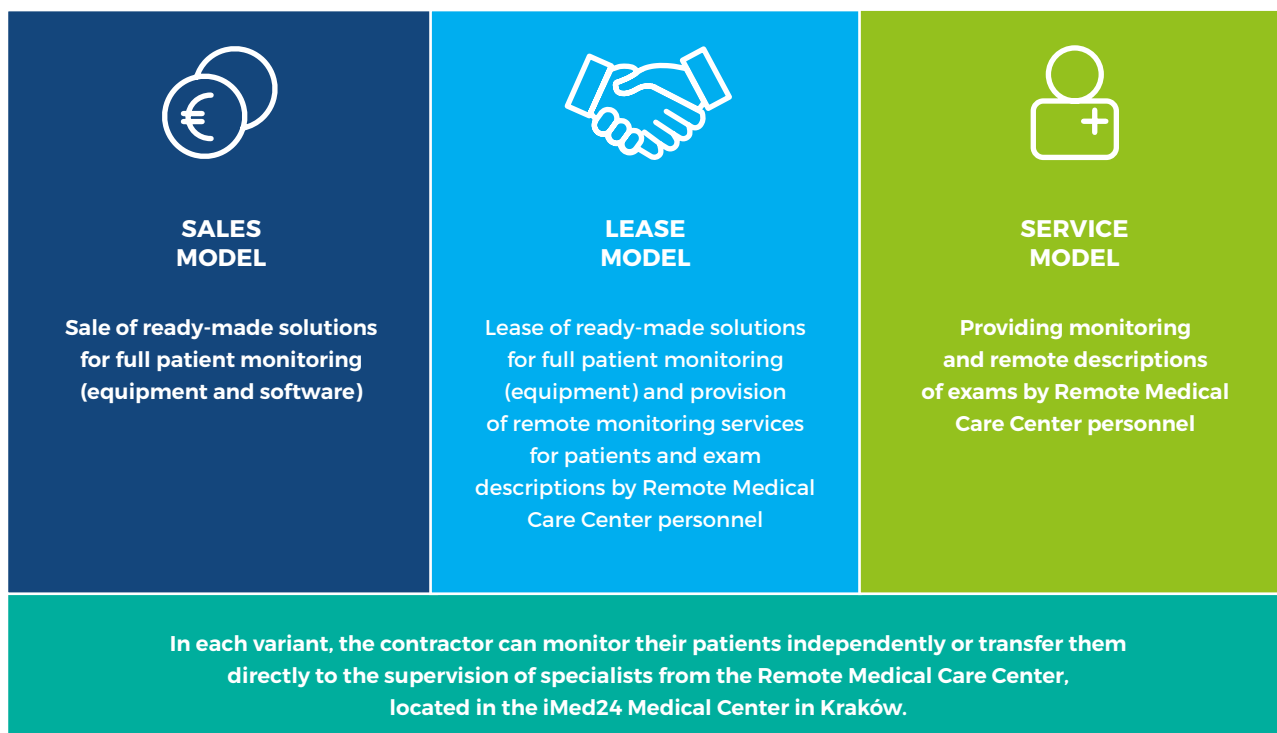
SALES MODEL

Sale of ready-made solutions for full patient monitoring (equipment and software)

LEASE MODEL

Lease of ready-made solutions for full patient monitoring (equipment) and provision of remote monitoring services for patients and exam descriptions by Remote Medical Care Center personnel

SERVICE MODEL

Providing monitoring and remote descriptions of exams by Remote Medical Care Center personnel

In each variant, the contractor can monitor their patients independently or transfer them directly to the supervision of specialists from the Remote Medical Care Center, located in the iMed24 Medical Center in Kraków.